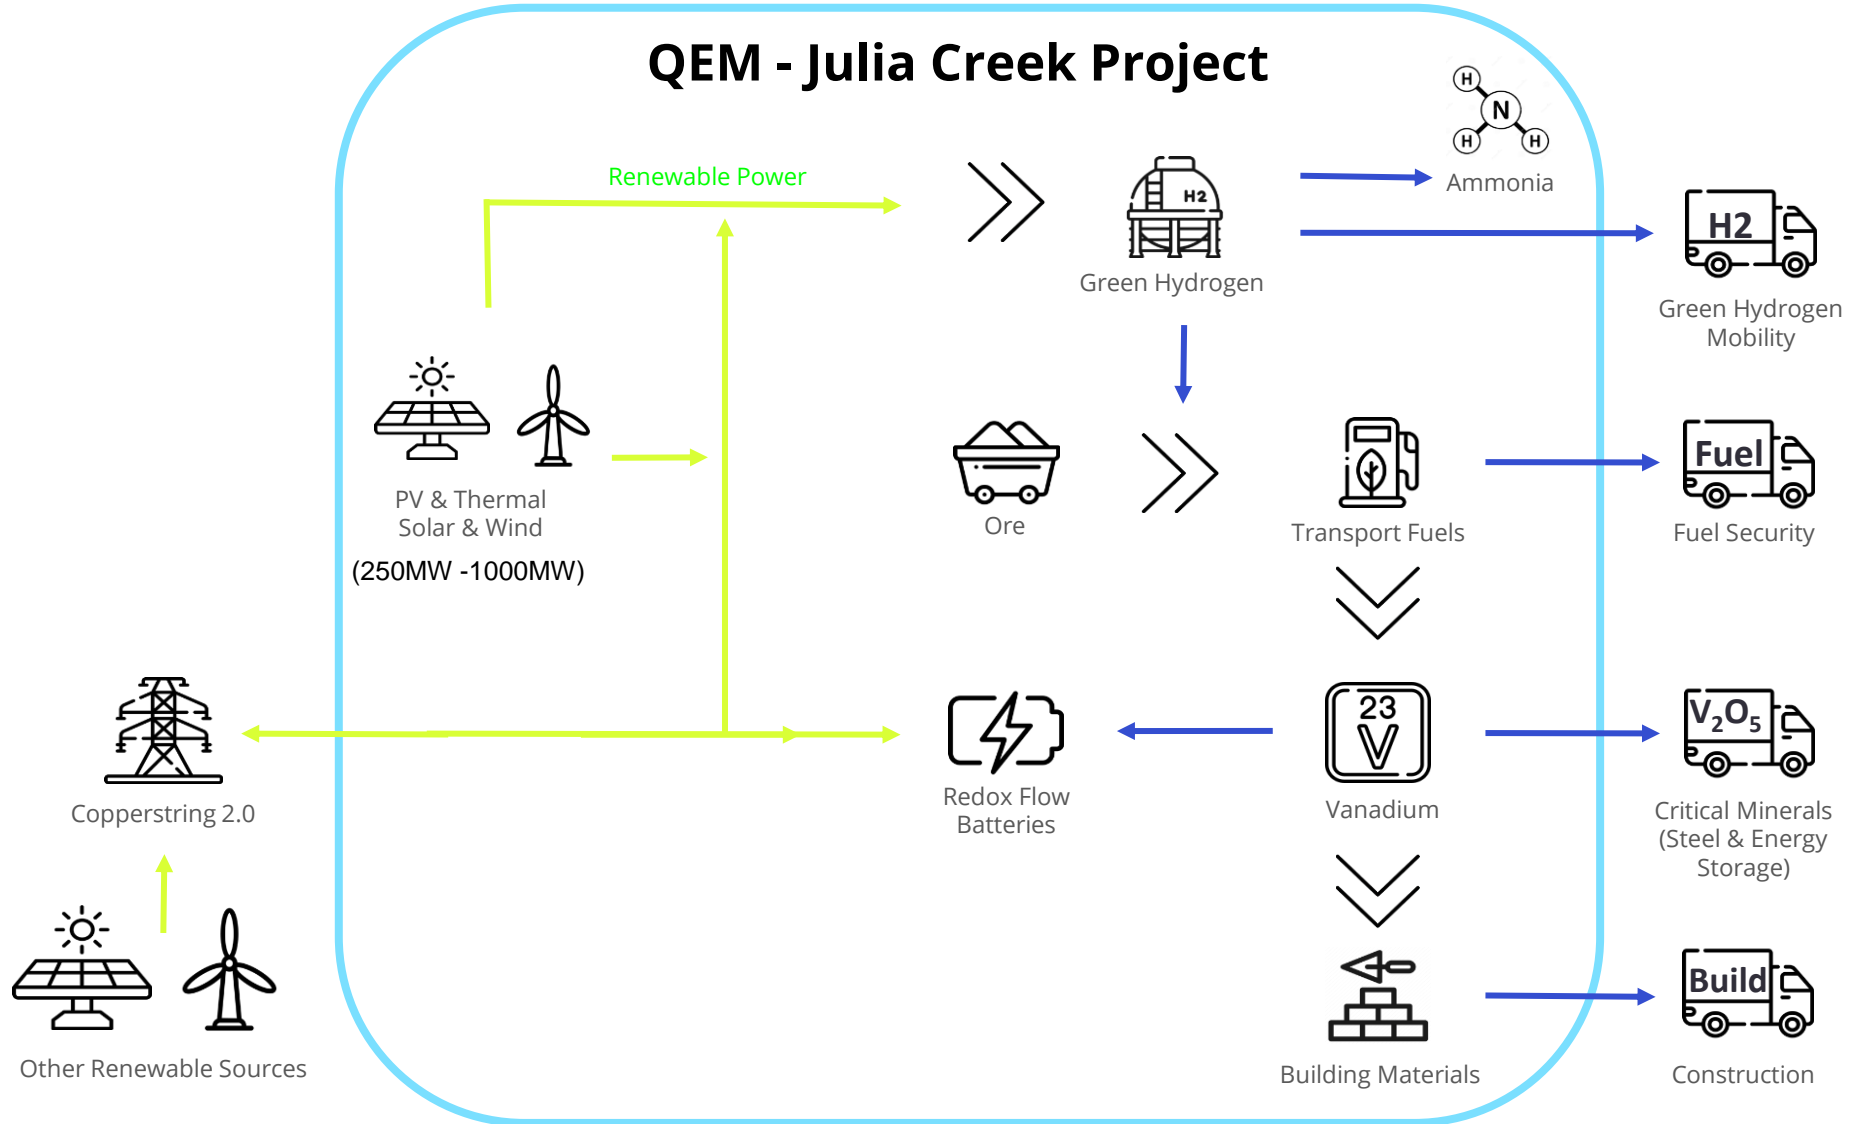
QEM - Julia Creek Project

Renewable Power

H2

Green Hydrogen

H N H H

Ammonia

H2

Green Hydrogen Mobility

PV & Thermal Solar & Wind

(250MW -1000MW)

Ore

Transport Fuels

Fuel

Fuel Security

Copperstring 2.0

Redox Flow Batteries

23 V

Vanadium

$V_2O_5$

Critical Minerals (Steel & Energy Storage)

Other Renewable Sources

Building Materials

Build

Construction